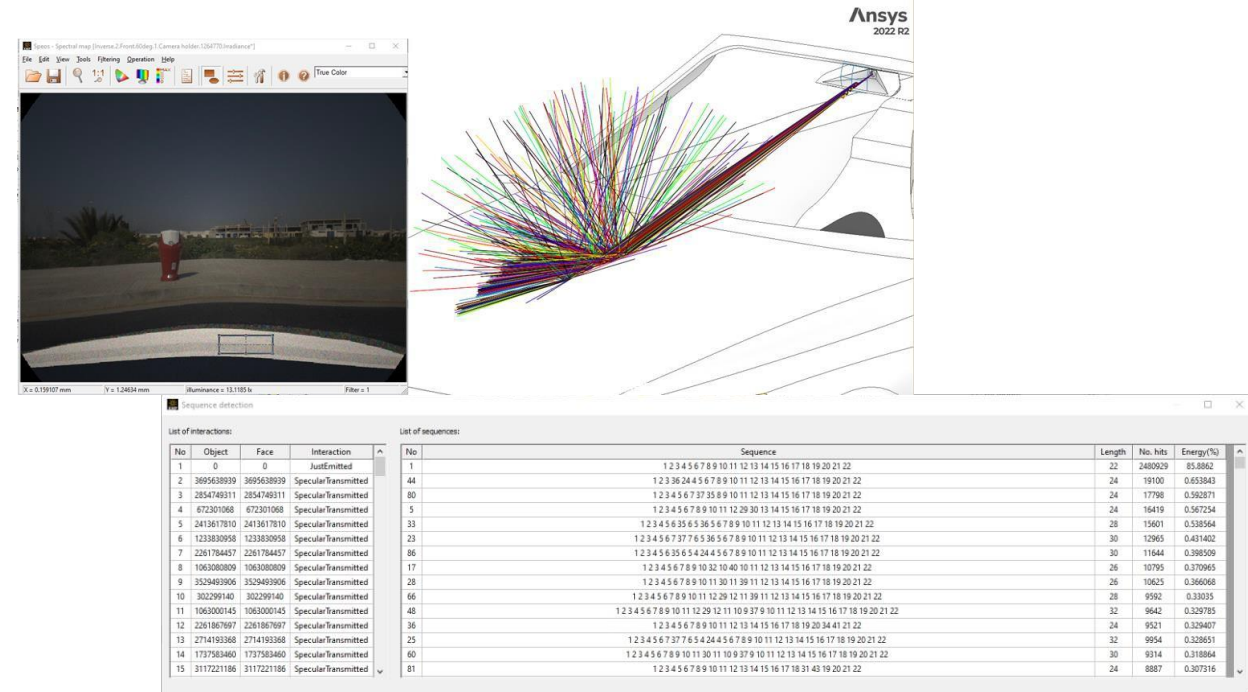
Speos - Spectral map [Inverse.2.Front.60deg.1.Camera holder.1264770.Irradiance*]

File Edit View Tools Filtering Operation Help

True Color

X = 0.159107 mm Y = 1.24634 mm Illuminance = 13.1185 lx Filter = 1

Ansys
2022 R2

Sequence detection

List of interactions:

| No | Object | Face | Interaction |
|---|---|---|---|
| 1 | 0 | 0 | JustEmitted |
| 2 | 3695638939 | 3695638939 | SpecularTransmitted |
| 3 | 2854749311 | 2854749311 | SpecularTransmitted |
| 4 | 672301068 | 672301068 | SpecularTransmitted |
| 5 | 2413617810 | 2413617810 | SpecularTransmitted |
| 6 | 1233830958 | 1233830958 | SpecularTransmitted |
| 7 | 2261784457 | 2261784457 | SpecularTransmitted |
| 8 | 1063080809 | 1063080809 | SpecularTransmitted |
| 9 | 3529493906 | 3529493906 | SpecularTransmitted |
| 10 | 302299140 | 302299140 | SpecularTransmitted |
| 11 | 1063000145 | 1063000145 | SpecularTransmitted |
| 12 | 2261867697 | 2261867697 | SpecularTransmitted |
| 13 | 2714193368 | 2714193368 | SpecularTransmitted |
| 14 | 1737583460 | 1737583460 | SpecularTransmitted |
| 15 | 3117221186 | 3117221186 | SpecularTransmitted |

List of sequences:

| No | Sequence | Length | No. hits | Energy(%) |
|---|---|---|---|---|
| 1 | 1 2 3 4 5 6 7 8 9 10 11 12 13 14 15 16 17 18 19 20 21 22 | 22 | 2480929 | 85.8862 |
| 44 | 1 2 3 36 24 4 5 6 7 8 9 10 11 12 13 14 15 16 17 18 19 20 21 22 | 24 | 19100 | 0.653843 |
| 80 | 1 2 3 4 5 6 7 37 35 8 9 10 11 12 13 14 15 16 17 18 19 20 21 22 | 24 | 17798 | 0.592871 |
| 5 | 1 2 3 4 5 6 7 8 9 10 11 12 29 30 13 14 15 16 17 18 19 20 21 22 | 24 | 16419 | 0.567254 |
| 33 | 1 2 3 4 5 6 35 6 5 36 5 6 7 8 9 10 11 12 13 14 15 16 17 18 19 20 21 22 | 28 | 15601 | 0.538564 |
| 23 | 1 2 3 4 5 6 7 37 7 6 5 36 5 6 7 8 9 10 11 12 13 14 15 16 17 18 19 20 21 22 | 30 | 12965 | 0.431402 |
| 86 | 1 2 3 4 5 6 35 6 5 4 24 4 5 6 7 8 9 10 11 12 13 14 15 16 17 18 19 20 21 22 | 30 | 11644 | 0.398509 |
| 17 | 1 2 3 4 5 6 7 8 9 10 32 10 40 10 11 12 13 14 15 16 17 18 19 20 21 22 | 26 | 10795 | 0.370965 |
| 28 | 1 2 3 4 5 6 7 8 9 10 11 30 11 39 11 12 13 14 15 16 17 18 19 20 21 22 | 26 | 10625 | 0.366068 |
| 66 | 1 2 3 4 5 6 7 8 9 10 11 12 29 12 11 39 11 12 13 14 15 16 17 18 19 20 21 22 | 28 | 9592 | 0.33035 |
| 48 | 1 2 3 4 5 6 7 8 9 10 11 12 29 12 11 10 9 37 9 10 11 12 13 14 15 16 17 18 19 20 21 22 | 32 | 9642 | 0.329785 |
| 36 | 1 2 3 4 5 6 7 8 9 10 11 12 13 14 15 16 17 18 19 20 34 41 21 22 | 24 | 9521 | 0.329407 |
| 25 | 1 2 3 4 5 6 7 37 7 6 5 4 24 4 5 6 7 8 9 10 11 12 13 14 15 16 17 18 19 20 21 22 | 32 | 9954 | 0.328651 |
| 60 | 1 2 3 4 5 6 7 8 9 10 11 30 11 10 9 37 9 10 11 12 13 14 15 16 17 18 19 20 21 22 | 30 | 9314 | 0.318864 |
| 81 | 1 2 3 4 5 6 7 8 9 10 11 12 13 14 15 16 17 18 31 43 19 20 21 22 | 24 | 8887 | 0.307316 |